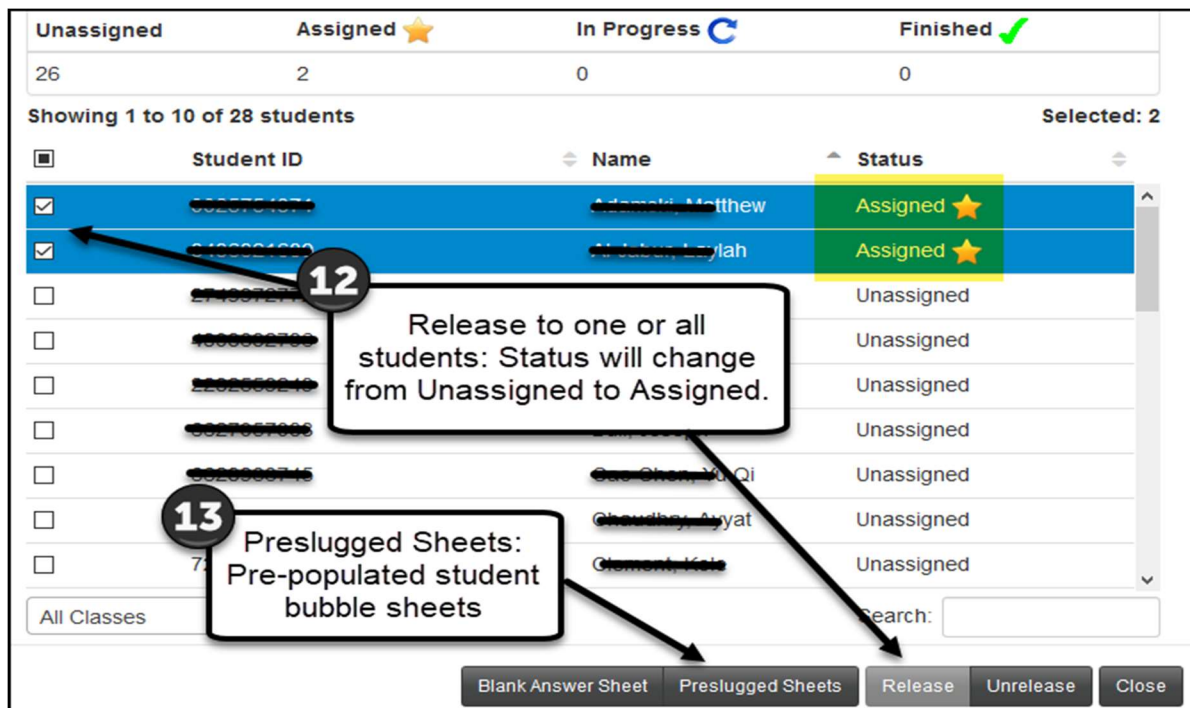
| Unassigned | Assigned | In Progress | Finished |
|---|---|---|---|
| 26 | 2 | 0 | 0 |

Showing 1 to 10 of 28 students

Selected: 2

| | Student ID | Name | Status |
|---|---|---|---|
| ☑ | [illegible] | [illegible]tthew | Assigned |
| ☑ | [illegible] | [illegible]ylah | Assigned |
| ☐ | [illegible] | | Unassigned |
| ☐ | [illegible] | | Unassigned |
| ☐ | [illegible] | | Unassigned |
| ☐ | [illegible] | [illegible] | Unassigned |
| ☐ | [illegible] | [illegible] Qi | Unassigned |
| ☐ | | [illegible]yat | Unassigned |
| ☐ | 7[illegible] | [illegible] | Unassigned |

12

Release to one or all students: Status will change from Unassigned to Assigned.

13

Preslugged Sheets: Pre-populated student bubble sheets

All Classes

Search:

Blank Answer Sheet

Preslugged Sheets

Release

Unrelease

Close